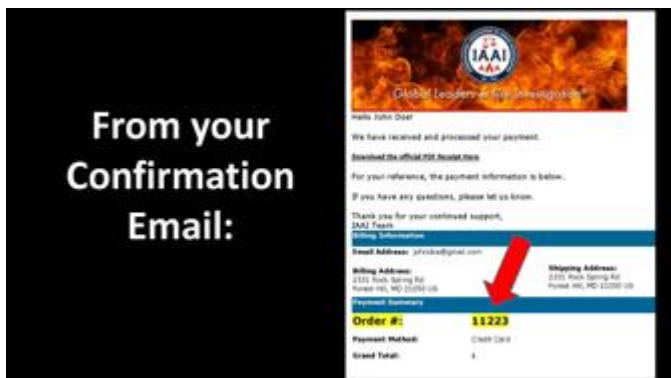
From your Confirmation Email:

IAAI

Global Leaders in Fire Investigation

Hello John Doe!

We have received and processed your payment.

Download the official PDF Receipt Here

For your reference, the payment information is below.

If you have any questions, please let us know.

Thank you for your continued support,
IAAI Team

Billing Information

Email Address: johndoe@gmail.com

Billing Address:
2331 Rock Spring Rd
Forest Hill, MD 21050 US

Shipping Address:
2331 Rock Spring Rd
Forest Hill, MD 21050 US

Payment Summary

Order #: 11223

Payment Method: Credit Card

Grand Total: $